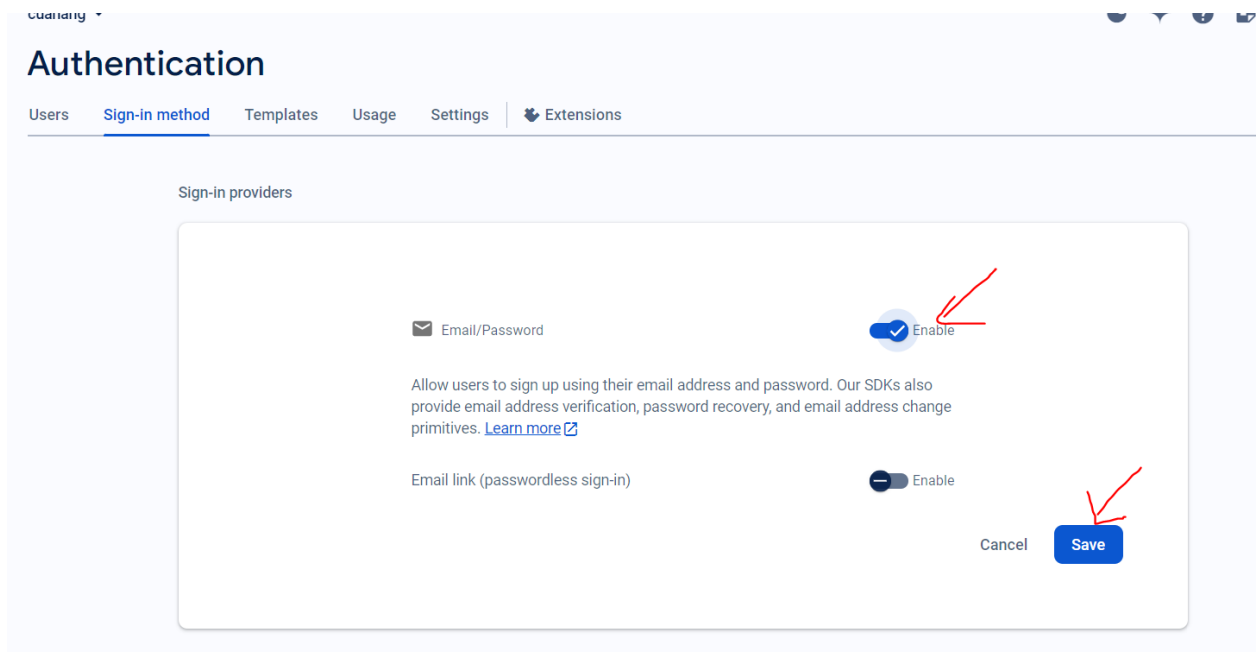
cuanang ▾

Authentication

Users Sign-in method Templates Usage Settings Extensions

Sign-in providers

Email/Password Enable

Allow users to sign up using their email address and password. Our SDKs also provide email address verification, password recovery, and email address change primitives. Learn more

Email link (passwordless sign-in) Enable

Cancel Save